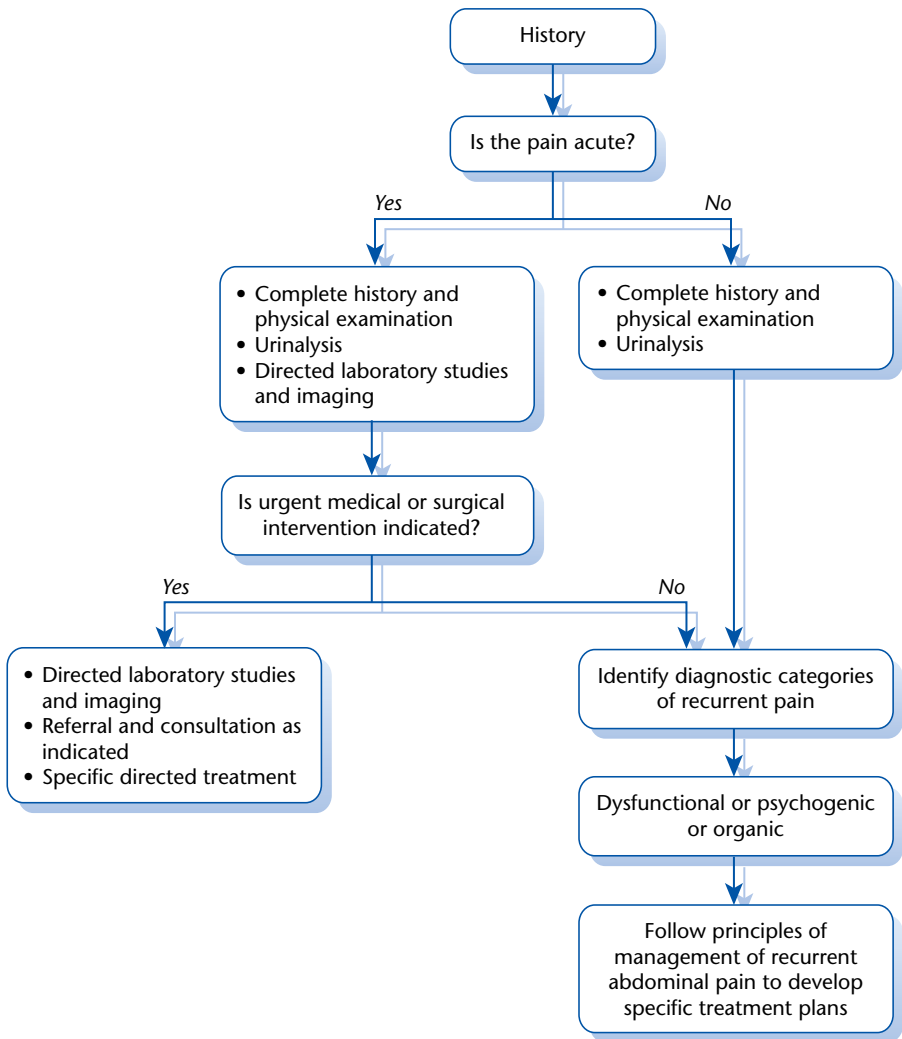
History

Is the pain acute?

Yes

No

• Complete history and physical examination
• Urinalysis
• Directed laboratory studies and imaging

• Complete history and physical examination
• Urinalysis

Is urgent medical or surgical intervention indicated?

Yes

No

• Directed laboratory studies and imaging
• Referral and consultation as indicated
• Specific directed treatment

Identify diagnostic categories of recurrent pain

Dysfunctional or psychogenic or organic

Follow principles of management of recurrent abdominal pain to develop specific treatment plans